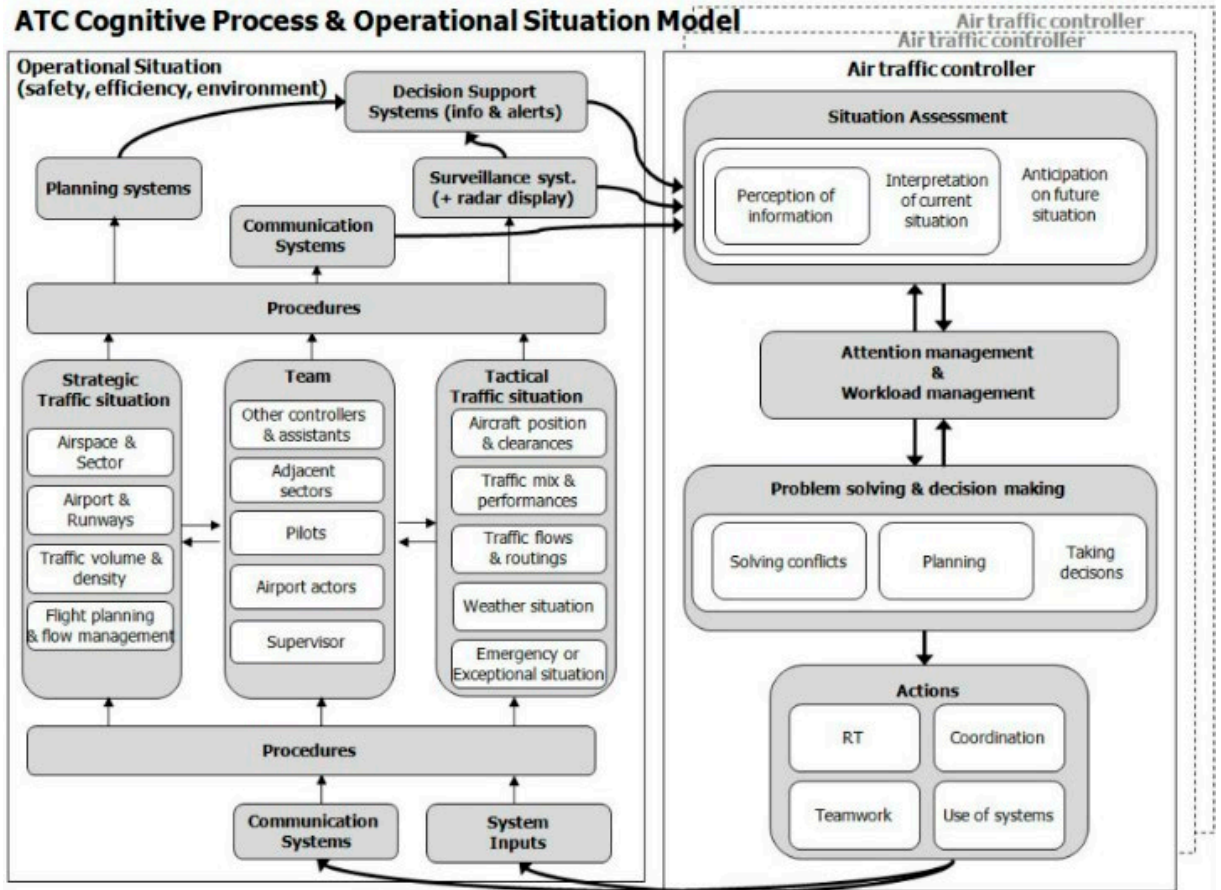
ATC Cognitive Process & Operational Situation Model

Air traffic controller
Air traffic controller

Operational Situation
(safety, efficiency, environment)

Decision Support Systems (info & alerts)

Planning systems

Surveillance syst. (+ radar display)

Communication Systems

Procedures

Strategic Traffic situation

Airspace & Sector

Airport & Runways

Traffic volume & density

Flight planning & flow management

Team

Other controllers & assistants

Adjacent sectors

Pilots

Airport actors

Supervisor

Tactical Traffic situation

Aircraft position & clearances

Traffic mix & performances

Traffic flows & routings

Weather situation

Emergency or Exceptional situation

Procedures

Communication Systems

System Inputs

Air traffic controller

Situation Assessment

Perception of information

Interpretation of current situation

Anticipation on future situation

Attention management & Workload management

Problem solving & decision making

Solving conflicts

Planning

Taking decisons

Actions

RT

Coordination

Teamwork

Use of systems